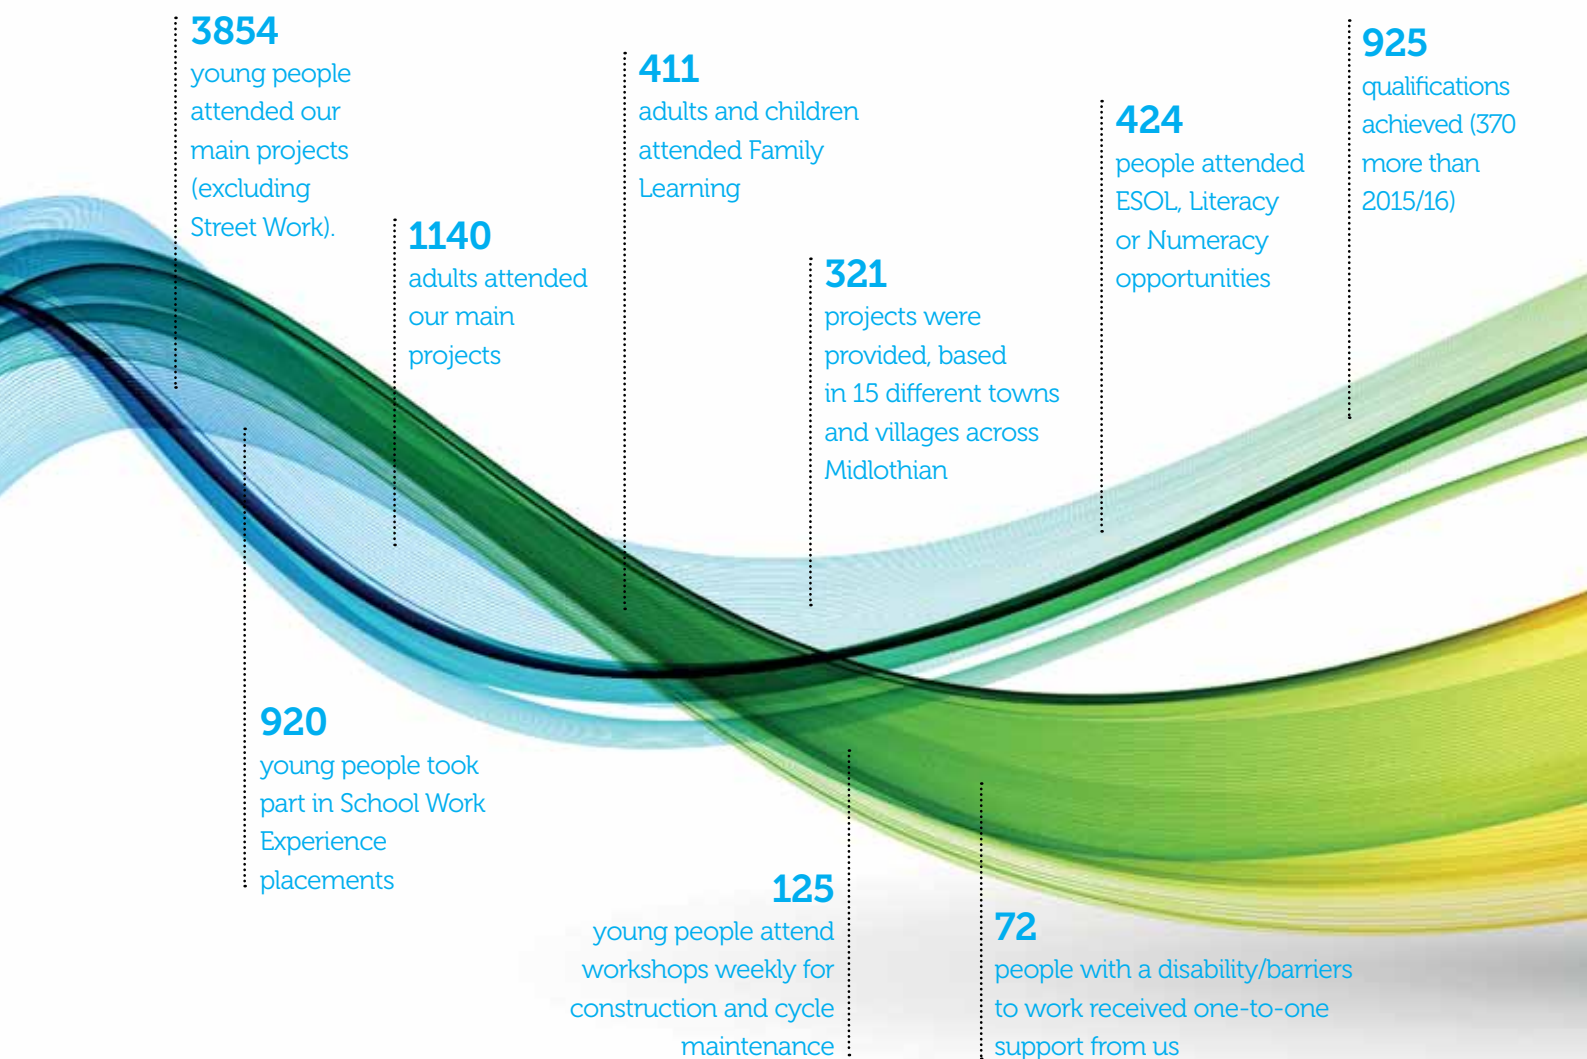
3854
young people attended our main projects (excluding Street Work).

1140
adults attended our main projects

411
adults and children attended Family Learning

321
projects were provided, based in 15 different towns and villages across Midlothian

424
people attended ESOL, Literacy or Numeracy opportunities

925
qualifications achieved (370 more than 2015/16)

920
young people took part in School Work Experience placements

125
young people attend workshops weekly for construction and cycle maintenance

72
people with a disability/barriers to work received one-to-one support from us